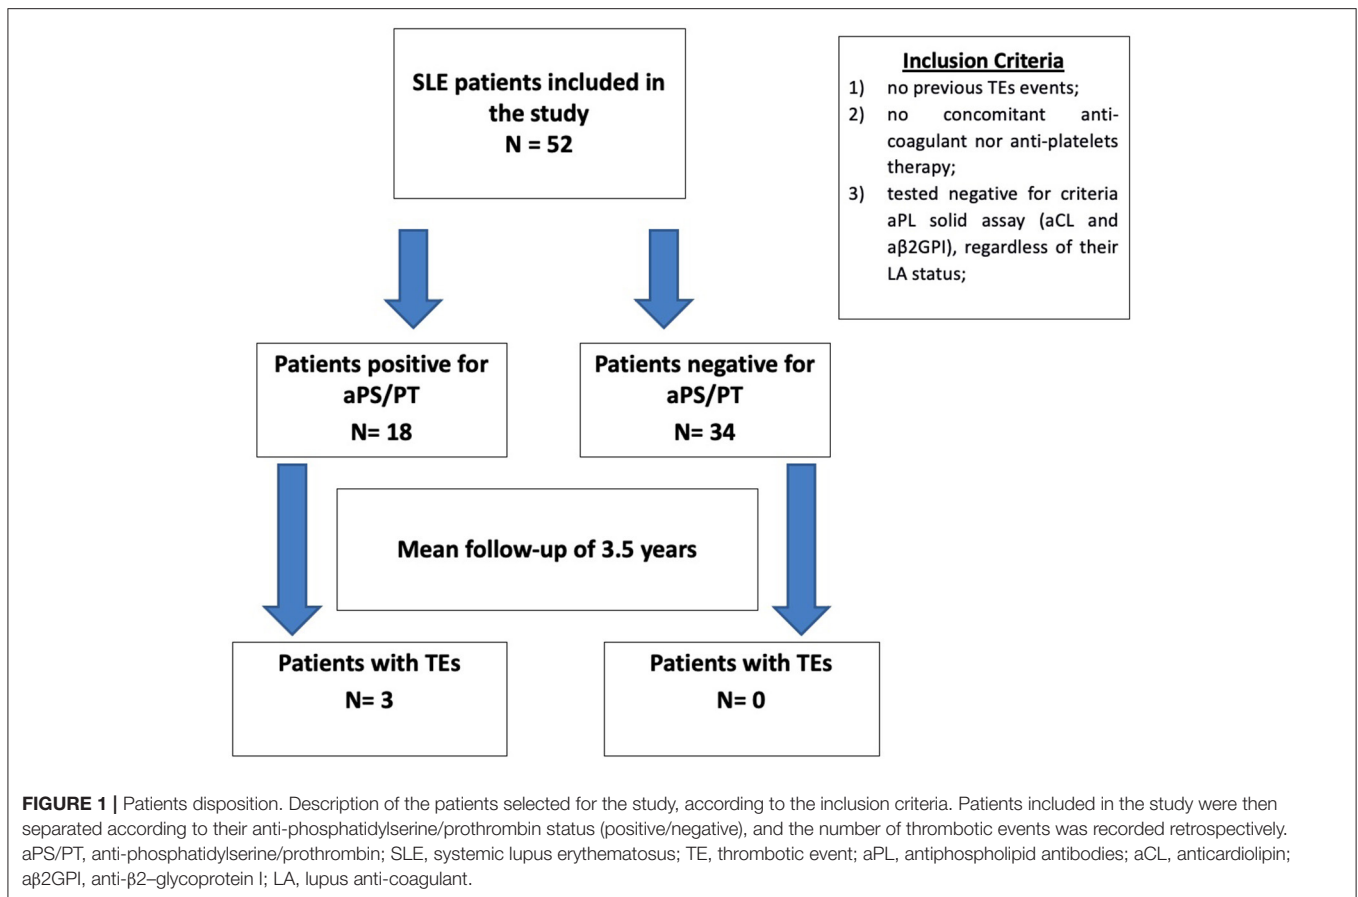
SLE patients included in the study
N = 52

Inclusion Criteria
1) no previous TEs events;
2) no concomitant anti-coagulant nor anti-platelets therapy;
3) tested negative for criteria aPL solid assay (aCL and aβ2GPI), regardless of their LA status;

Patients positive for aPS/PT
N= 18

Patients negative for aPS/PT
N= 34

Mean follow-up of 3.5 years

Patients with TEs
N= 3

Patients with TEs
N= 0

FIGURE 1 | Patients disposition. Description of the patients selected for the study, according to the inclusion criteria. Patients included in the study were then separated according to their anti-phosphatidylserine/prothrombin status (positive/negative), and the number of thrombotic events was recorded retrospectively. aPS/PT, anti-phosphatidylserine/prothrombin; SLE, systemic lupus erythematosus; TE, thrombotic event; aPL, antiphospholipid antibodies; aCL, anticardiolipin; aβ2GPI, anti-β2–glycoprotein I; LA, lupus anti-coagulant.